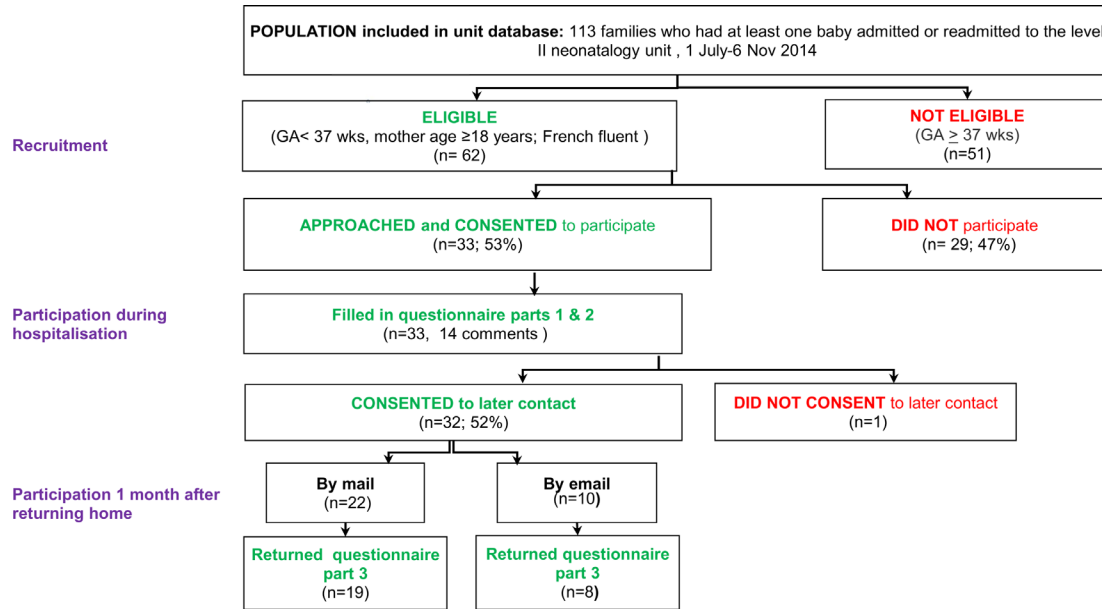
POPULATION included in unit database: 113 families who had at least one baby admitted or readmitted to the level II neonatology unit , 1 July-6 Nov 2014

Recruitment

ELIGIBLE
(GA< 37 wks, mother age ≥18 years; French fluent )
(n= 62)

NOT ELIGIBLE
(GA $\geq$ 37 wks)
(n=51)

APPROACHED and CONSENTED to participate
(n=33; 53%)

DID NOT participate
(n= 29; 47%)

Participation during hospitalisation

Filled in questionnaire parts 1 & 2
(n=33, 14 comments )

CONSENTED to later contact
(n=32; 52%)

DID NOT CONSENT to later contact
(n=1)

Participation 1 month after returning home

By mail
(n=22)

By email
(n=10)

Returned questionnaire part 3
(n=19)

Returned questionnaire part 3
(n=8)